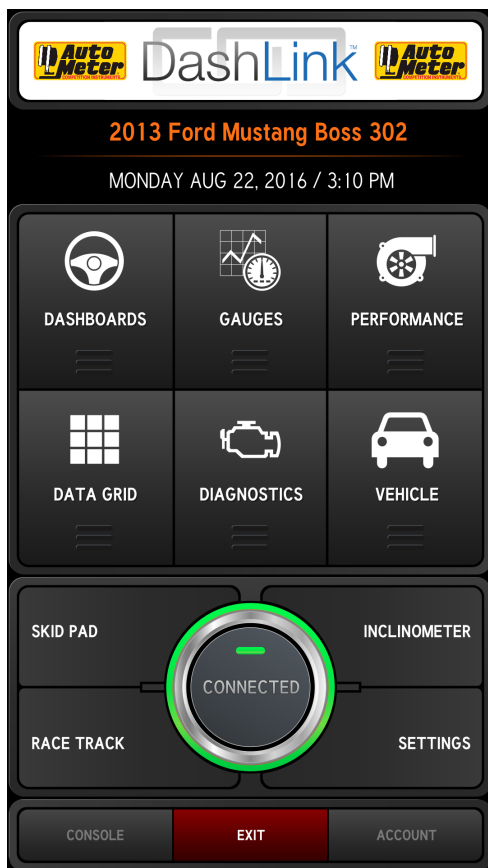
Auto Meter COMPETITION INSTRUMENTS DashLink™ Auto Meter COMPETITION INSTRUMENTS

2013 Ford Mustang Boss 302

MONDAY AUG 22, 2016 / 3:10 PM

DASHBOARDS

GAUGES

PERFORMANCE

DATA GRID

DIAGNOSTICS

VEHICLE

SKID PAD

INCLINOMETER

CONNECTED

RACE TRACK

SETTINGS

CONSOLE

EXIT

ACCOUNT